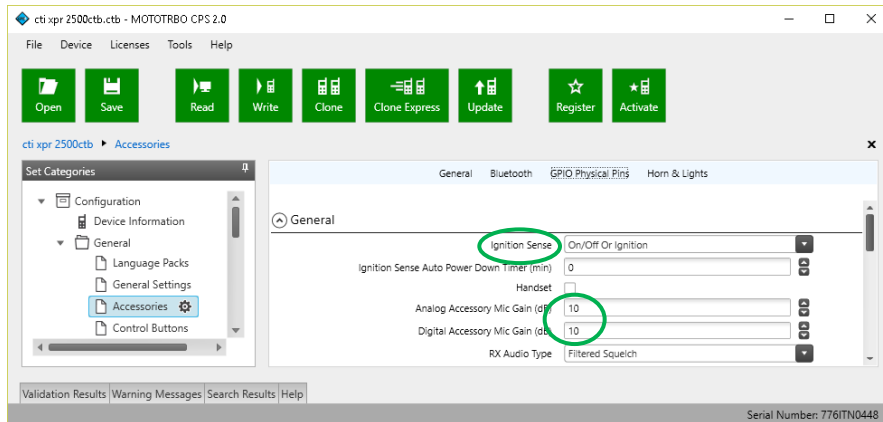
cti xpr 2500ctb.ctb - MOTOTRBO CPS 2.0

File Device Licenses Tools Help

Open Save Read Write Clone Clone Express Update Register Activate

cti xpr 2500ctb ▸ Accessories

Set Categories

Configuration
Device Information
General
Language Packs
General Settings
Accessories
Control Buttons

General Bluetooth GPIO Physical Pins Horn & Lights

General

Ignition Sense On/Off Or Ignition
Ignition Sense Auto Power Down Timer (min) 0
Handset
Analog Accessory Mic Gain (db) 10
Digital Accessory Mic Gain (db) 10
RX Audio Type Filtered Squelch

Validation Results Warning Messages Search Results Help

Serial Number: 776ITN0448